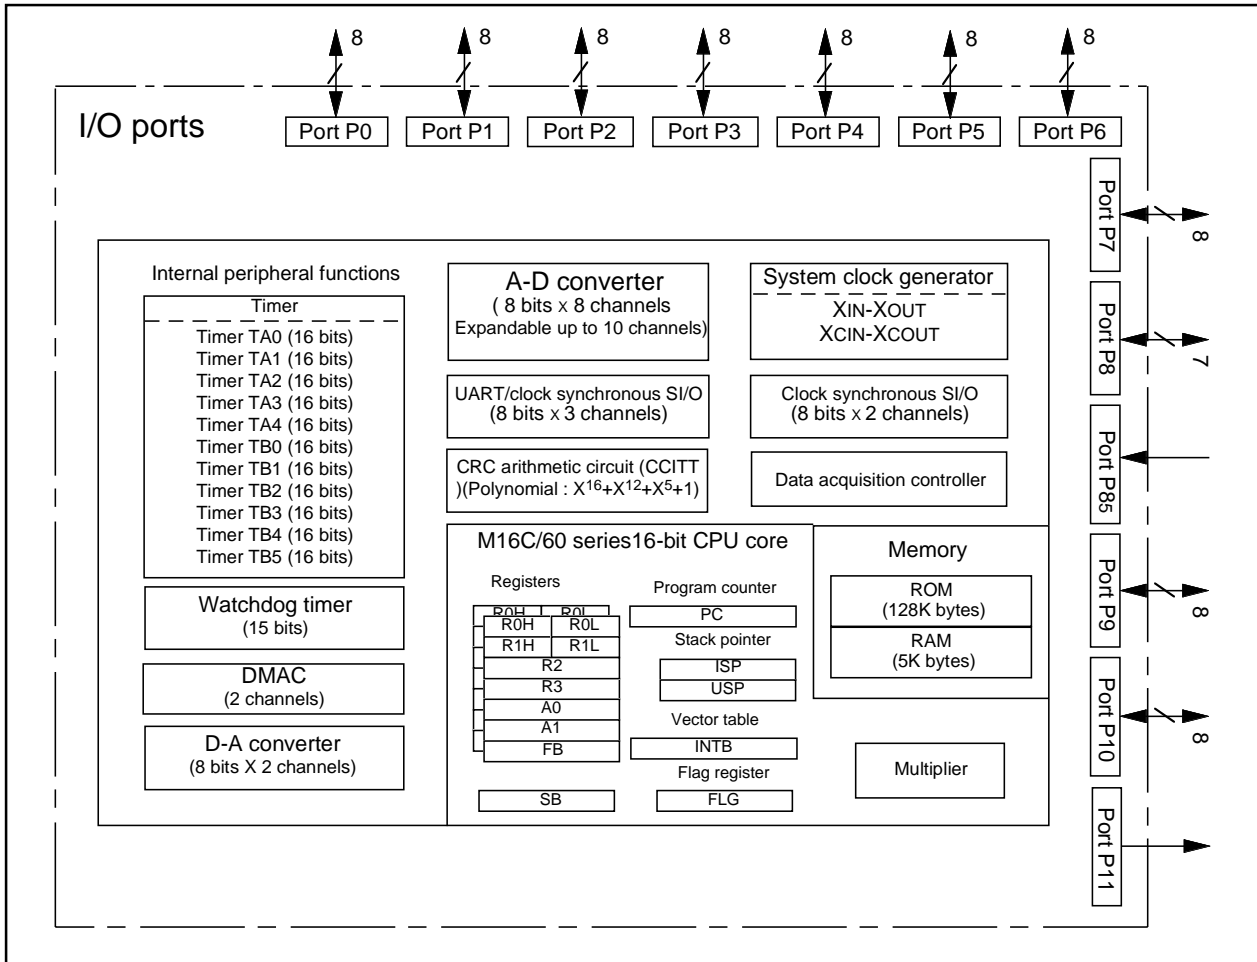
8 8 8 8 8 8 8

I/O ports

Port P0 Port P1 Port P2 Port P3 Port P4 Port P5 Port P6

Port P7 8

Port P8 7

Port P85

Port P9 8

Port P10 8

Port P11

Internal peripheral functions

Timer

Timer TA0 (16 bits)
Timer TA1 (16 bits)
Timer TA2 (16 bits)
Timer TA3 (16 bits)
Timer TA4 (16 bits)
Timer TB0 (16 bits)
Timer TB1 (16 bits)
Timer TB2 (16 bits)
Timer TB3 (16 bits)
Timer TB4 (16 bits)
Timer TB5 (16 bits)

Watchdog timer
(15 bits)

DMAC
(2 channels)

D-A converter
(8 bits X 2 channels)

A-D converter
( 8 bits x 8 channels
Expandable up to 10 channels)

System clock generator
XIN-XOUT
XCIN-XCOUT

UART/clock synchronous SI/O
(8 bits x 3 channels)

Clock synchronous SI/O
(8 bits x 2 channels)

CRC arithmetic circuit (CCITT )(Polynomial : $X^{16}+X^{12}+X^{5}+1$)

Data acquisition controller

M16C/60 series16-bit CPU core

Registers

R0H R0L
R0H R0L
R1H R1L
R2
R3
A0
A1
FB

SB

Program counter
PC
Stack pointer
ISP
USP
Vector table
INTB
Flag register
FLG

Memory

ROM
(128K bytes)
RAM
(5K bytes)

Multiplier